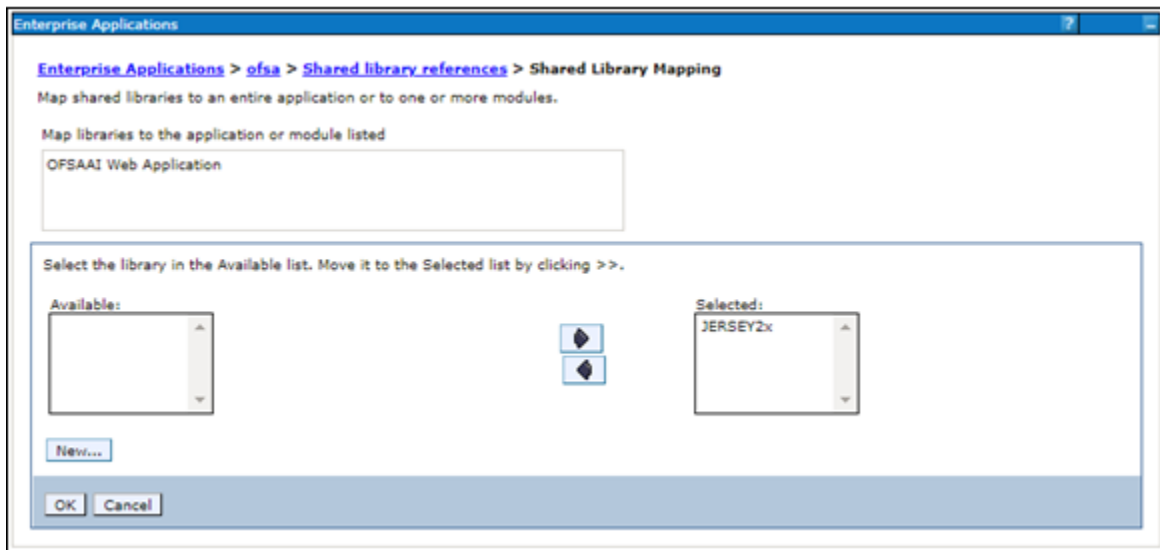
Enterprise Applications

?

Enterprise Applications > ofsa > Shared library references > Shared Library Mapping

Map shared libraries to an entire application or to one or more modules.

Map libraries to the application or module listed

OFSAAI Web Application

Select the library in the Available list. Move it to the Selected list by clicking >>.

Available:

Selected:

JERSEY2x

New...

OK Cancel